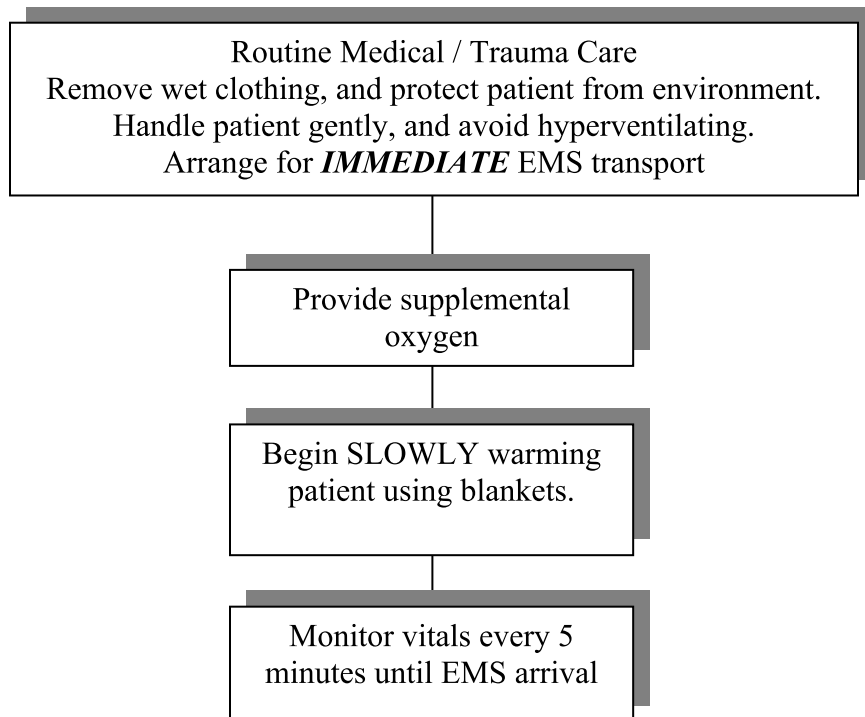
Routine Medical / Trauma Care
Remove wet clothing, and protect patient from environment.
Handle patient gently, and avoid hyperventilating.
Arrange for ***IMMEDIATE*** EMS transport

Provide supplemental oxygen

Begin SLOWLY warming patient using blankets.

Monitor vitals every 5 minutes until EMS arrival